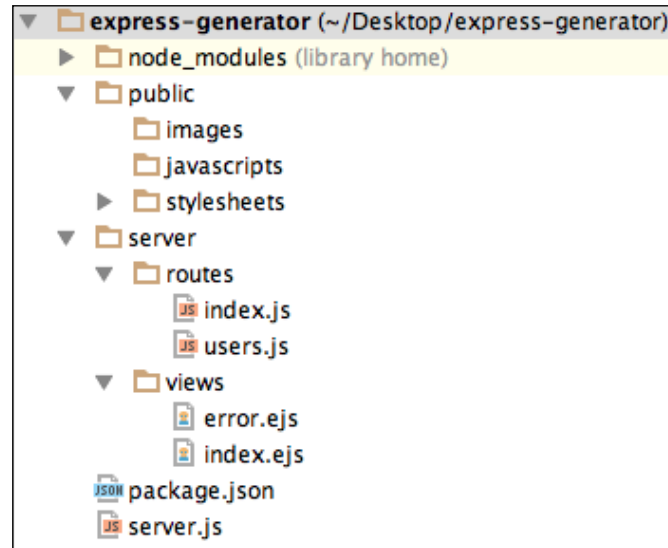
express-generator (~/Desktop/express-generator)
node_modules (library home)
public
images
javascripts
stylesheets
server
routes
JS index.js
JS users.js
views
error.ejs
index.ejs
JSON package.json
JS server.js